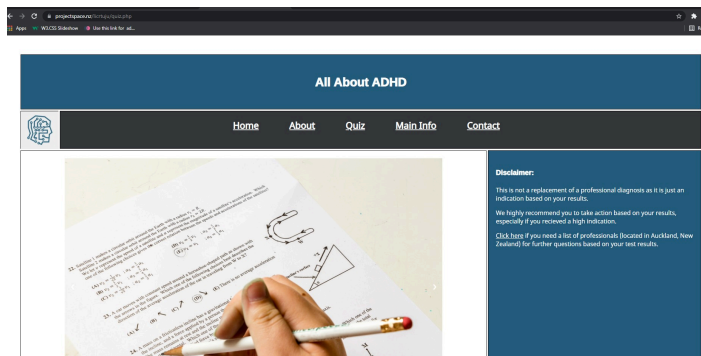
projectspace.nz/kcrtguy/quiz.php

Apps WJLCSS Slideshow Use this link for ad...

All About ADHD

Home About Quiz Main Info Contact

Disclaimer:

This is not a replacement of a professional diagnosis as it is just an indication based on your results.

We highly recommend you to take action based on your results, especially if you recieved a high indication.

Click here if you need a list of professionals (located in Auckland, New Zealand) for further questions based on your test results.